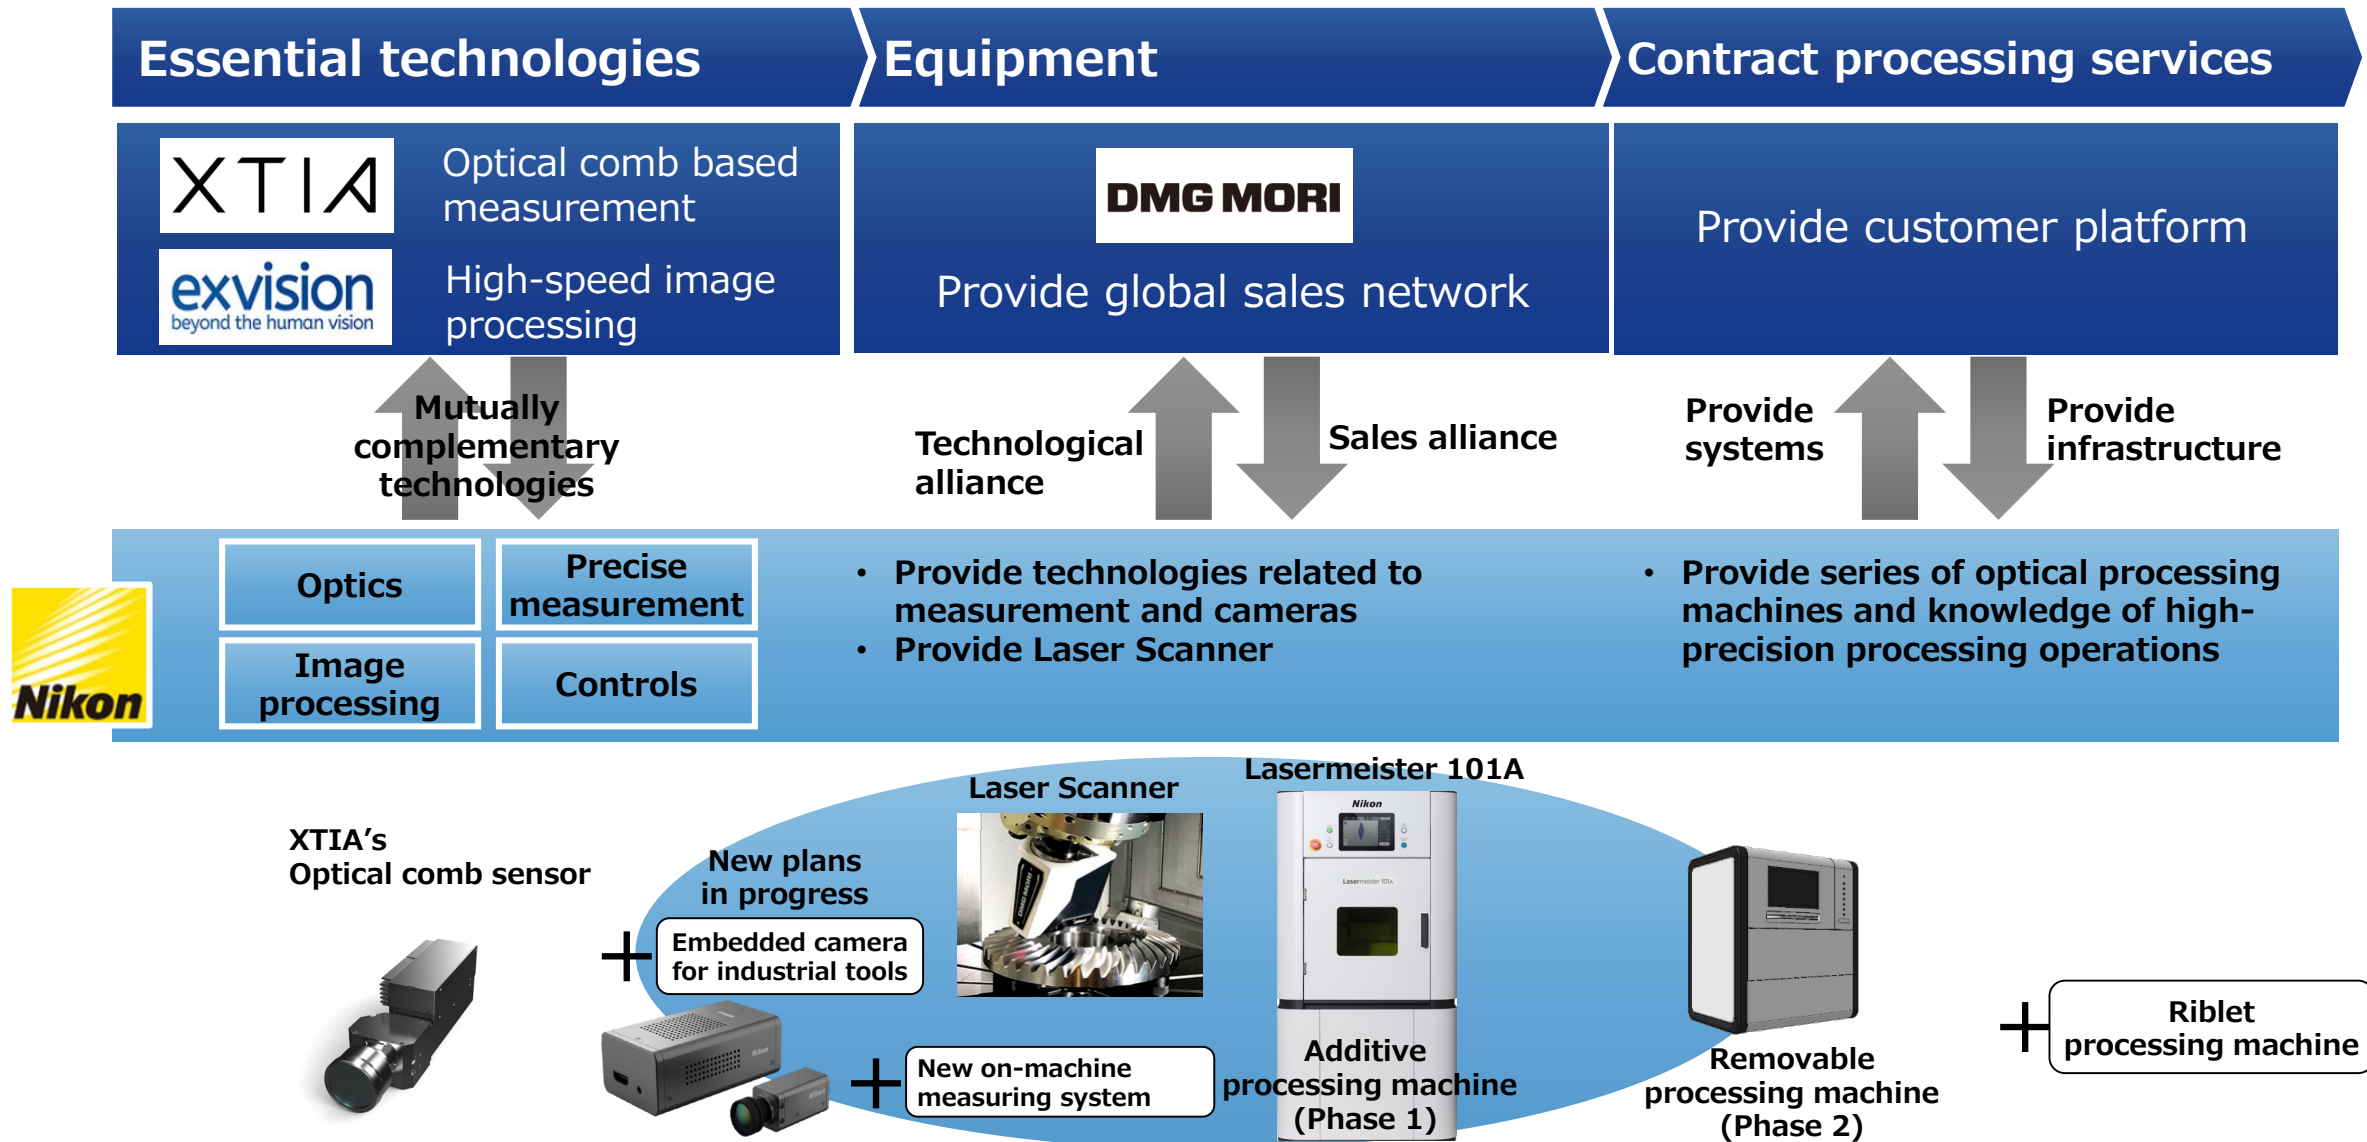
Essential technologies

Equipment

Contract processing services

XTIA

Optical comb based measurement

exvision
beyond the human vision

High-speed image processing

DMG MORI

Provide global sales network

Provide customer platform

Mutually complementary technologies

Technological alliance

Sales alliance

Provide systems

Provide infrastructure

Nikon

Optics

Precise measurement

Image processing

Controls

• Provide technologies related to measurement and cameras
• Provide Laser Scanner

• Provide series of optical processing machines and knowledge of high-precision processing operations

Laser Scanner

Lasermeister 101A

XTIA's
Optical comb sensor

New plans in progress

+ Embedded camera for industrial tools

+ New on-machine measuring system

Additive processing machine (Phase 1)

Removable processing machine (Phase 2)

+ Riblet processing machine